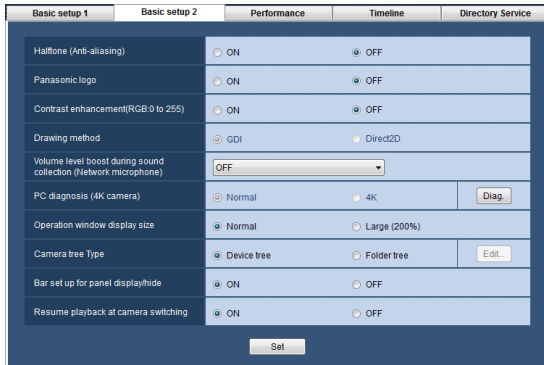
| Basic setup 1 | Basic setup 2 | Performance | Timeline | Directory Service |
|---|---|---|---|---|

| | | | |
|---|---|---|---|
| Halftone (Anti-aliasing) | ON | OFF | |
| Panasonic logo | ON | OFF | |
| Contrast enhancement(RGB:0 to 255) | ON | OFF | |
| Drawing method | GDI | Direct2D | |
| Volume level boost during sound collection (Network microphone) | OFF | | |
| PC diagnosis (4K camera) | Normal | 4K | Diag. |
| Operation window display size | Normal | Large (200%) | |
| Camera tree Type | Device tree | Folder tree | Edit... |
| Bar set up for panel display/hide | ON | OFF | |
| Resume playback at camera switching | ON | OFF | |

Set